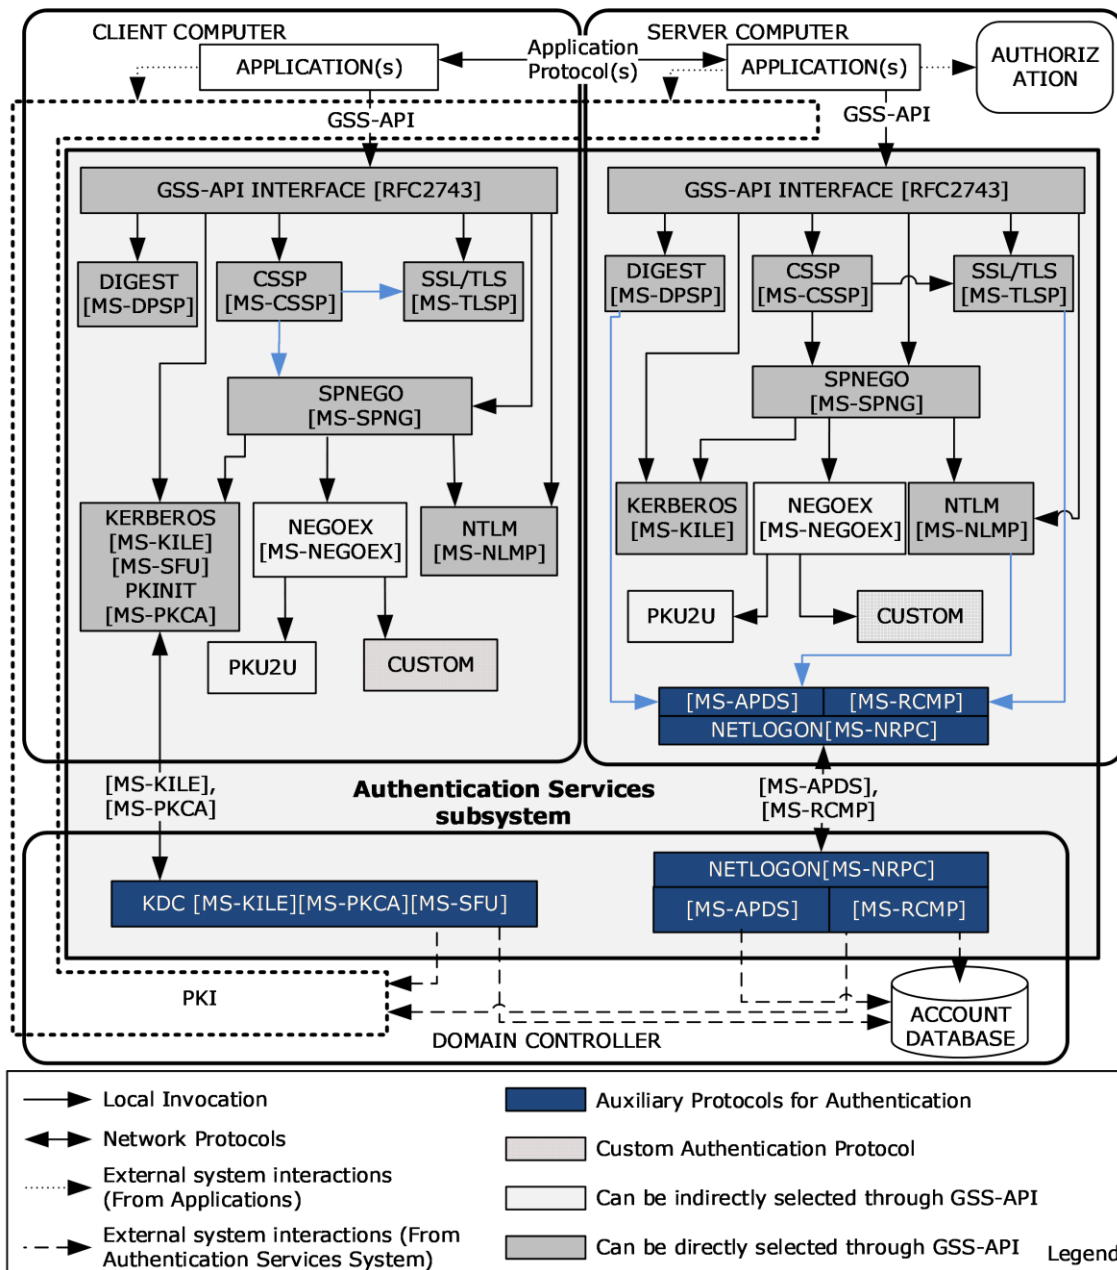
CLIENT COMPUTER
APPLICATION(s)
Application Protocol(s)
SERVER COMPUTER
APPLICATION(s)
AUTHORIZATION
GSS-API
GSS-API
GSS-API INTERFACE [RFC2743]
DIGEST [MS-DPSP]
CSSP [MS-CSSP]
SSL/TLS [MS-TLSP]
SPNEGO [MS-SPNG]
KERBEROS [MS-KILE] [MS-SFU] PKINIT [MS-PKCA]
NEGOEX [MS-NEGOEX]
NTLM [MS-NLMP]
PKU2U
CUSTOM
GSS-API INTERFACE [RFC2743]
DIGEST [MS-DPSP]
CSSP [MS-CSSP]
SSL/TLS [MS-TLSP]
SPNEGO [MS-SPNG]
KERBEROS [MS-KILE]
NEGOEX [MS-NEGOEX]
NTLM [MS-NLMP]
PKU2U
CUSTOM
[MS-APDS] [MS-RCMP]
NETLOGON[MS-NRPC]
[MS-KILE], [MS-PKCA]
Authentication Services subsystem
[MS-APDS], [MS-RCMP]
KDC [MS-KILE][MS-PKCA][MS-SFU]
NETLOGON[MS-NRPC]
[MS-APDS] [MS-RCMP]
PKI
ACCOUNT DATABASE
DOMAIN CONTROLLER

Local Invocation
Network Protocols
External system interactions (From Applications)
External system interactions (From Authentication Services System)
Auxiliary Protocols for Authentication
Custom Authentication Protocol
Can be indirectly selected through GSS-API
Can be directly selected through GSS-API
Legend